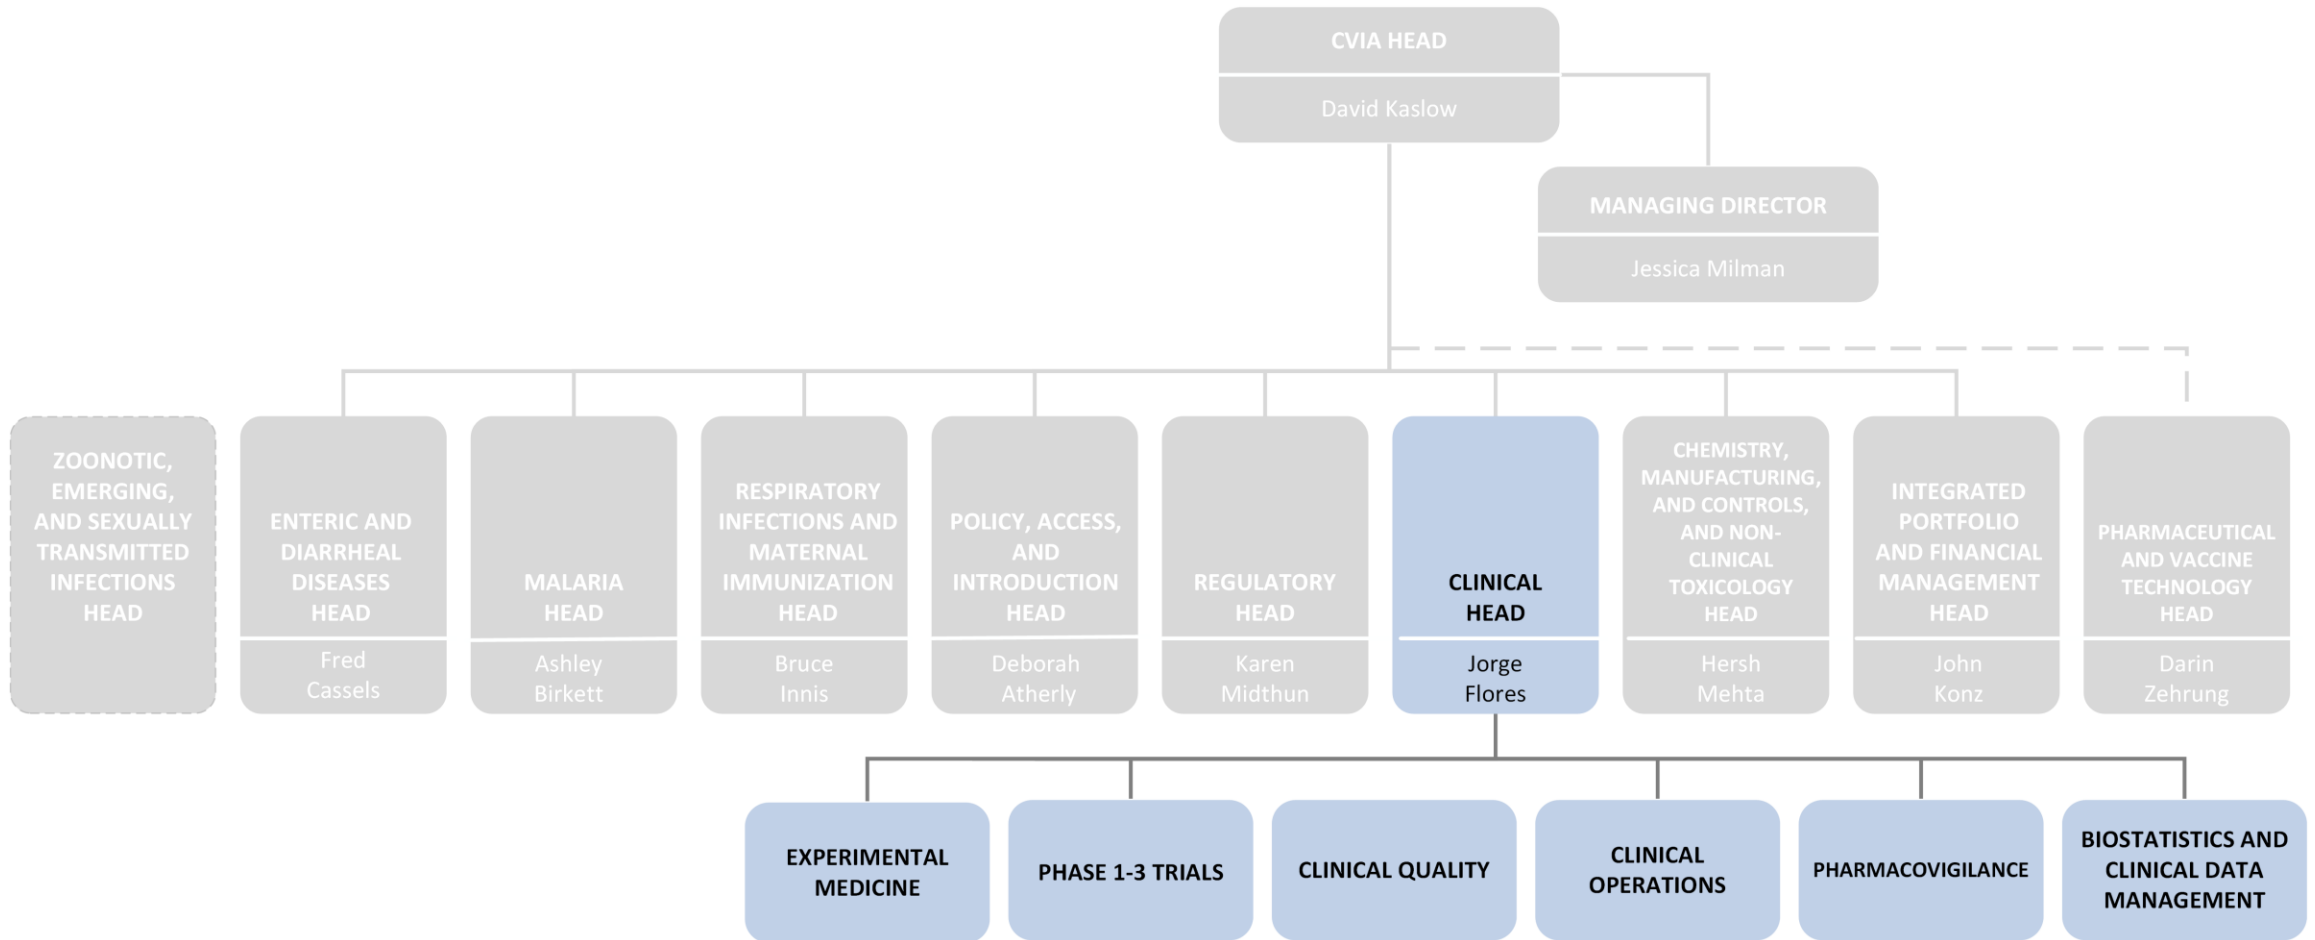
CVIA HEAD
David Kaslow

MANAGING DIRECTOR
Jessica Milman

ZOONOTIC, EMERGING, AND SEXUALLY TRANSMITTED INFECTIONS HEAD

ENTERIC AND DIARRHEAL DISEASES HEAD
Fred Cassels

MALARIA HEAD
Ashley Birkett

RESPIRATORY INFECTIONS AND MATERNAL IMMUNIZATION HEAD
Bruce Innis

POLICY, ACCESS, AND INTRODUCTION HEAD
Deborah Atherly

REGULATORY HEAD
Karen Midthun

CLINICAL HEAD
Jorge Flores

CHEMISTRY, MANUFACTURING, AND CONTROLS, AND NON-CLINICAL TOXICOLOGY HEAD
Hersh Mehta

INTEGRATED PORTFOLIO AND FINANCIAL MANAGEMENT HEAD
John Konz

PHARMACEUTICAL AND VACCINE TECHNOLOGY HEAD
Darin Zehrung

EXPERIMENTAL MEDICINE

PHASE 1-3 TRIALS

CLINICAL QUALITY

CLINICAL OPERATIONS

PHARMACOVIGILANCE

BIOSTATISTICS AND CLINICAL DATA MANAGEMENT